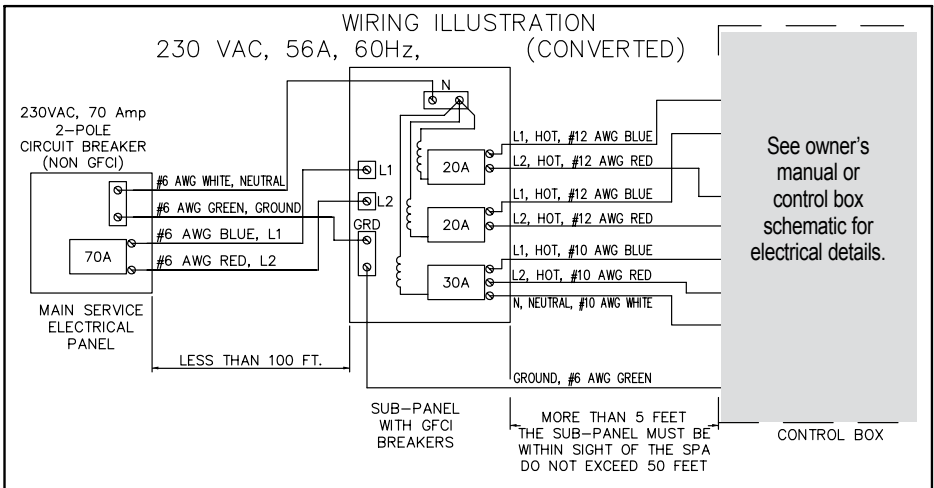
WIRING ILLUSTRATION

230 VAC, 56A, 60Hz, (CONVERTED)

230VAC, 70 Amp 2–POLE CIRCUIT BREAKER (NON GFCI)

#6 AWG WHITE, NEUTRAL

#6 AWG GREEN, GROUND

#6 AWG BLUE, L1

#6 AWG RED, L2

70A

MAIN SERVICE ELECTRICAL PANEL

LESS THAN 100 FT.

N

L1

L2

GRD

20A

20A

30A

SUB–PANEL WITH GFCI BREAKERS

L1, HOT, #12 AWG BLUE

L2, HOT, #12 AWG RED

L1, HOT, #12 AWG BLUE

L2, HOT, #12 AWG RED

L1, HOT, #10 AWG BLUE

L2, HOT, #10 AWG RED

N, NEUTRAL, #10 AWG WHITE

GROUND, #6 AWG GREEN

MORE THAN 5 FEET THE SUB–PANEL MUST BE WITHIN SIGHT OF THE SPA DO NOT EXCEED 50 FEET

See owner's manual or control box schematic for electrical details.

CONTROL BOX